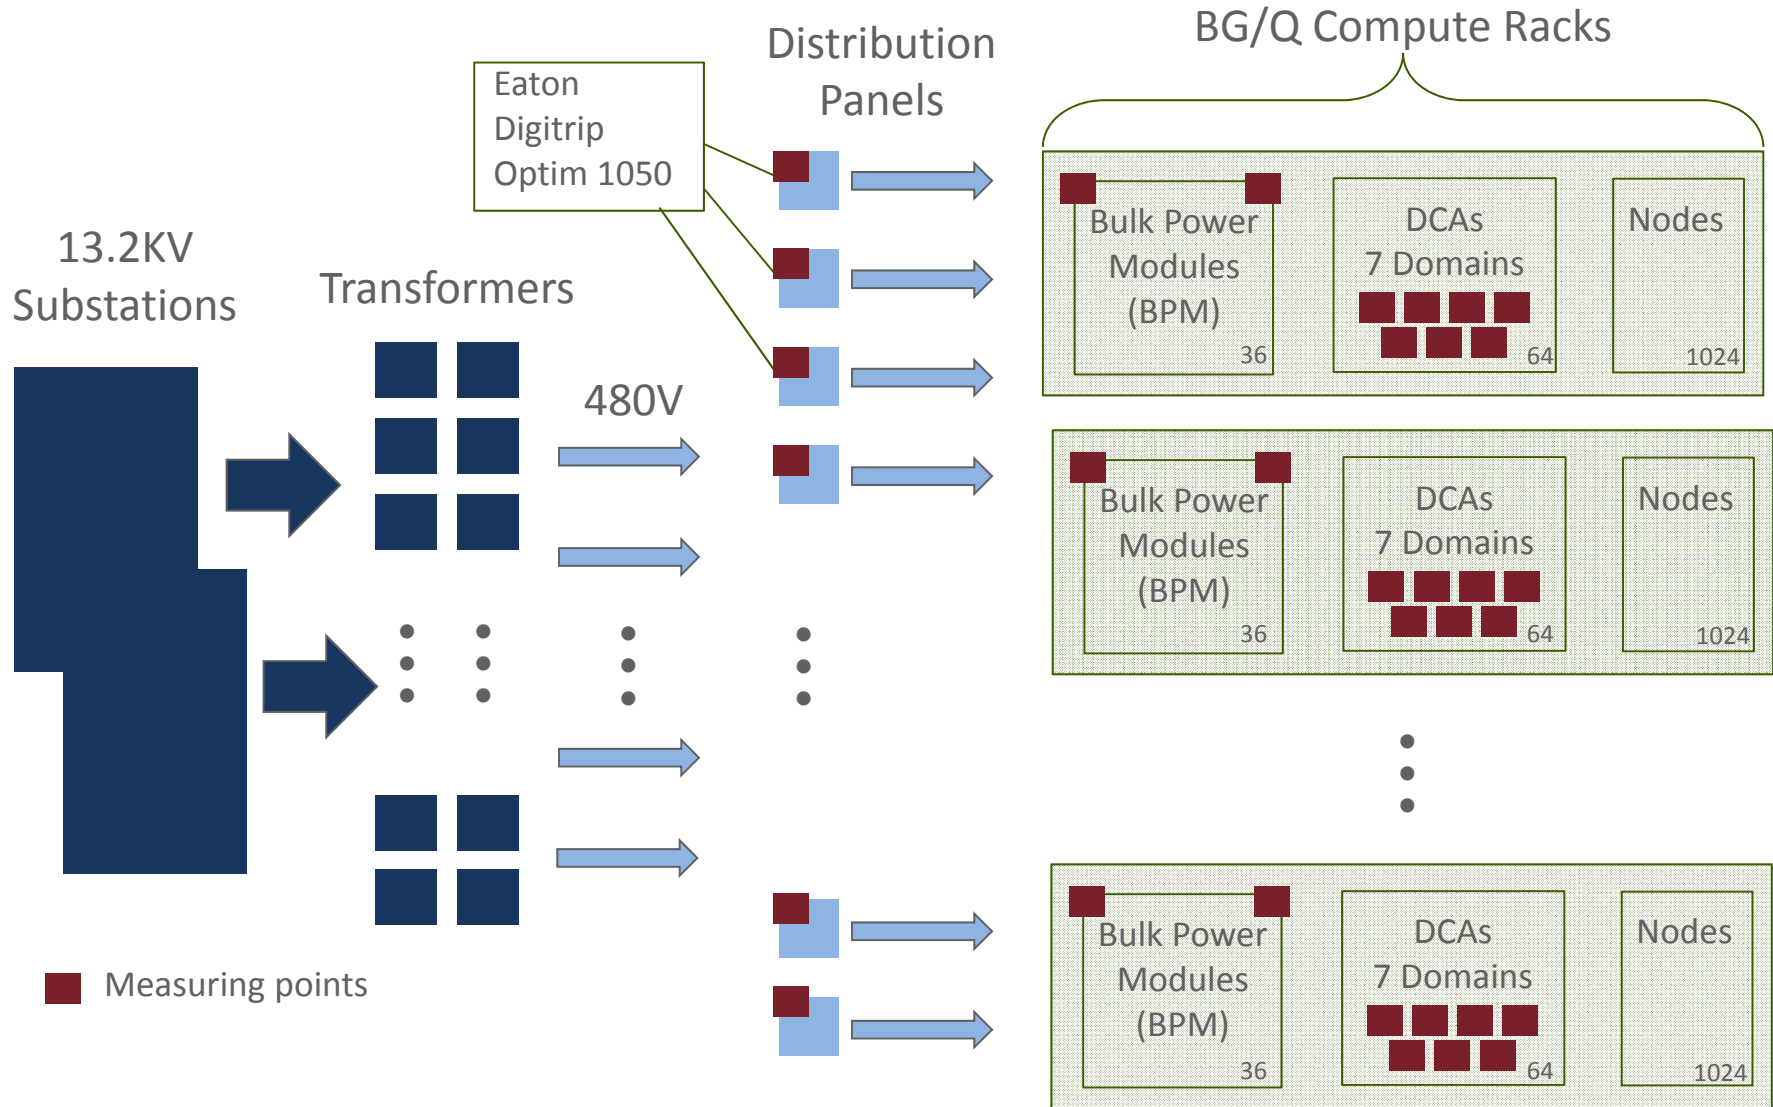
Eaton Digitrip Optim 1050

Distribution Panels

BG/Q Compute Racks

13.2KV Substations

Transformers

480V

Bulk Power Modules (BPM) 36

DCAs 7 Domains 64

Nodes 1024

Bulk Power Modules (BPM) 36

DCAs 7 Domains 64

Nodes 1024

Bulk Power Modules (BPM) 36

DCAs 7 Domains 64

Nodes 1024

Measuring points